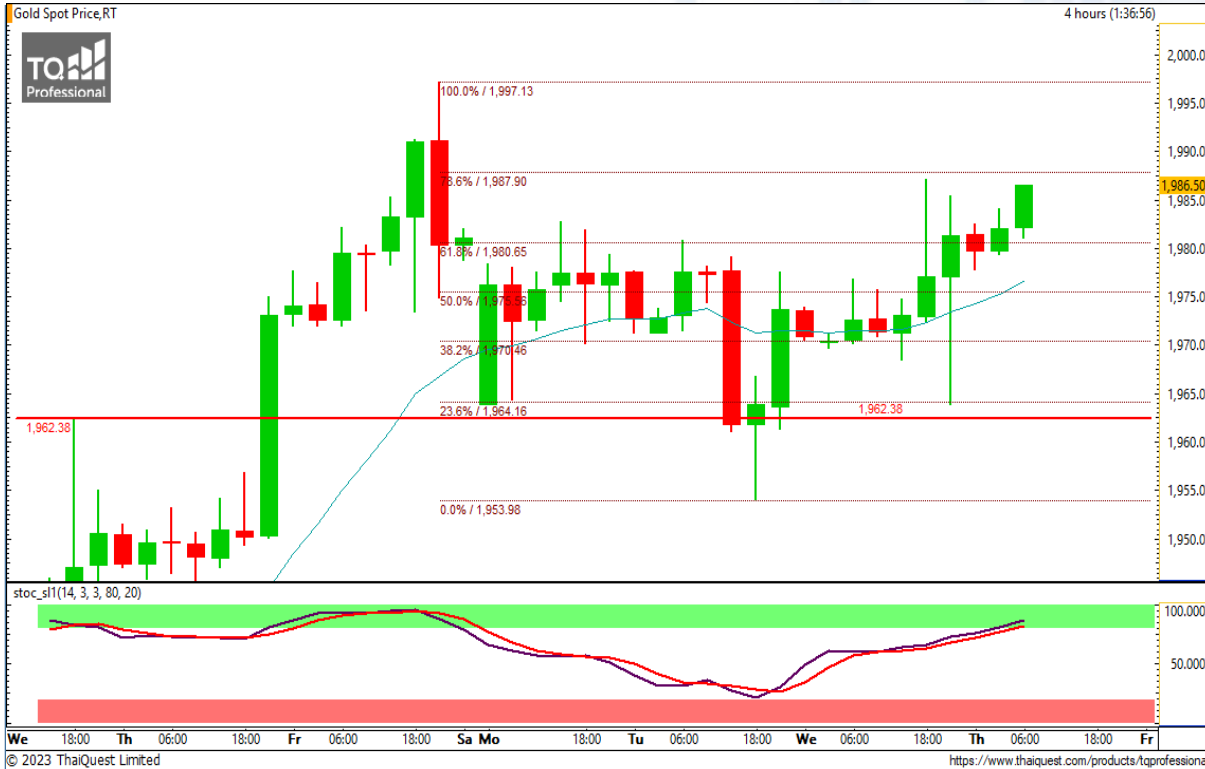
Gold Spot Price,RT

4 hours (1:36:56)

TQ Professional

100.0% / 1,997.13

78.6% / 1,987.90

61.8% / 1,980.65

50.0% / 1,975.56

38.2% / 1,970.46

23.6% / 1,964.16

0.0% / 1,953.98

1,962.38

1,962.38

2,000.00
1,995.00
1,990.00
1,986.50
1,985.00
1,980.00
1,975.00
1,970.00
1,965.00
1,960.00
1,955.00
1,950.00

stoc_sl1(14, 3, 3, 80, 20)

100.000
50.000

We 18:00 Th 06:00 18:00 Fr 06:00 18:00 Sa Mo 18:00 Tu 06:00 18:00 We 06:00 18:00 Th 06:00 18:00 Fr

© 2023 ThaiQuest Limited

https://www.thaiquest.com/products/tqprofessional